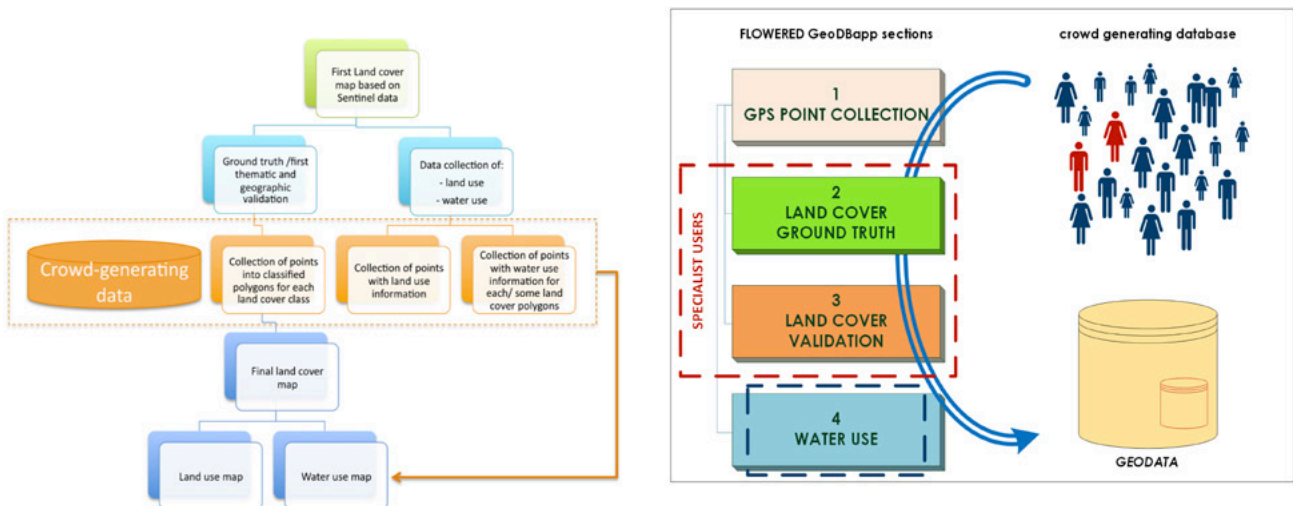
First Land cover map based on Sentinel data

Ground truth /first thematic and geographic validation

Data collection of:
- land use
- water use

Crowd-generating data

Collection of points into classified polygons for each land cover class

Collection of points with land use information

Collection of points with water use information for each/ some land cover polygons

Final land cover map

Land use map

Water use map

FLOWERED GeoDBapp sections

crowd generating database

1
GPS POINT COLLECTION

SPECIALIST USERS

2
LAND COVER
GROUND TRUTH

3
LAND COVER
VALIDATION

4
WATER USE

GEODATA